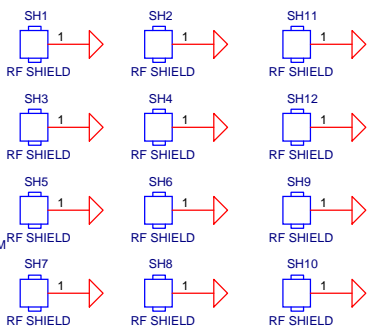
SH1
1
RF SHIELD

SH2
1
RF SHIELD

SH11
1
RF SHIELD

SH3
1
RF SHIELD

SH4
1
RF SHIELD

SH12
1
RF SHIELD

SH5
1
RF SHIELD

SH6
1
RF SHIELD

SH9
1
RF SHIELD

M

SH7
1
RF SHIELD

SH8
1
RF SHIELD

SH10
1
RF SHIELD